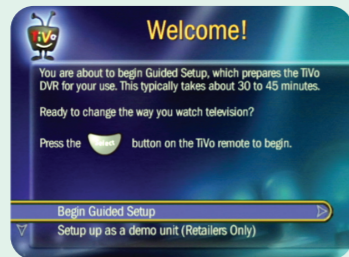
TiVo

Welcome!

You are about to begin Guided Setup, which prepares the TiVo DVR for your use. This typically takes about 30 to 45 minutes.

Ready to change the way you watch television?

Press the Select button on the TiVo remote to begin.

Begin Guided Setup

Setup up as a demo unit (Retailers Only)